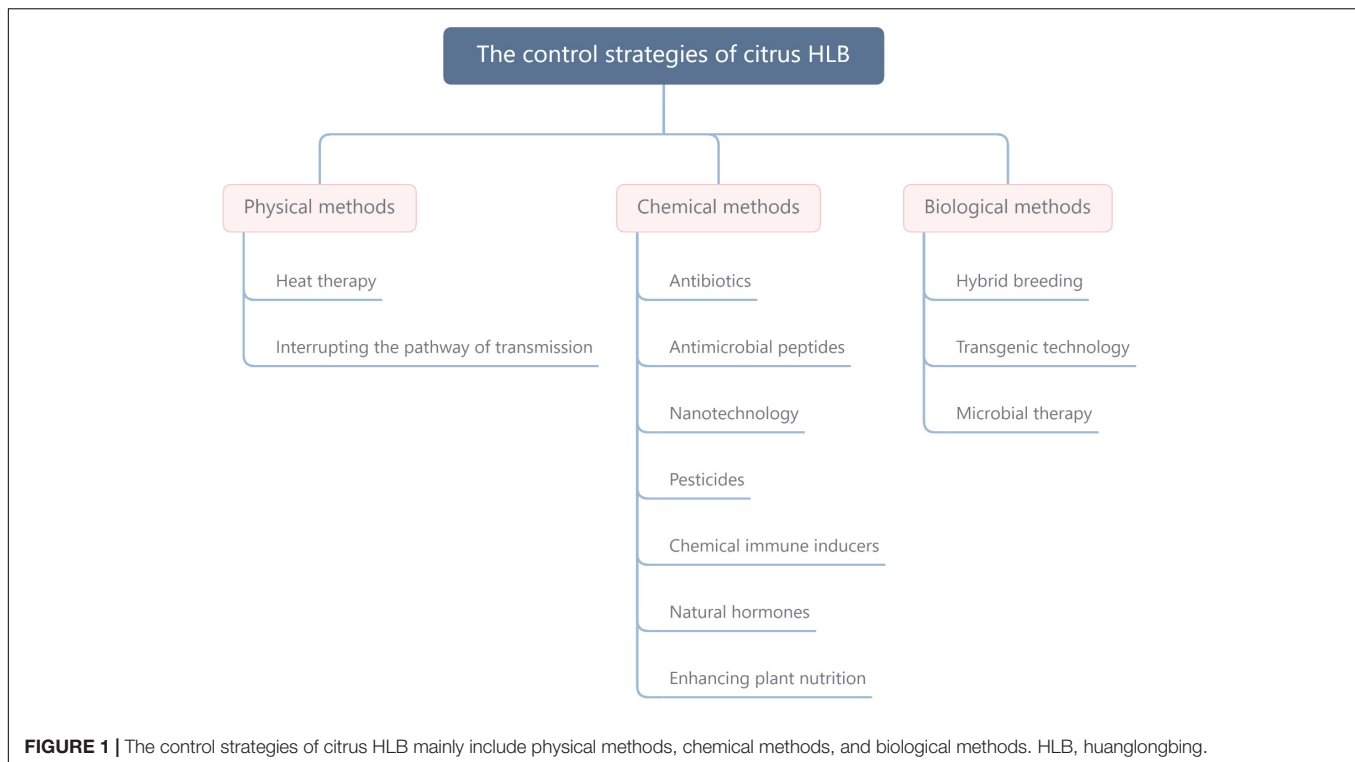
The control strategies of citrus HLB

Physical methods

Heat therapy

Interrupting the pathway of transmission

Chemical methods

Antibiotics

Antimicrobial peptides

Nanotechnology

Pesticides

Chemical immune inducers

Natural hormones

Enhancing plant nutrition

Biological methods

Hybrid breeding

Transgenic technology

Microbial therapy

**FIGURE 1 |** The control strategies of citrus HLB mainly include physical methods, chemical methods, and biological methods. HLB, huanglongbing.